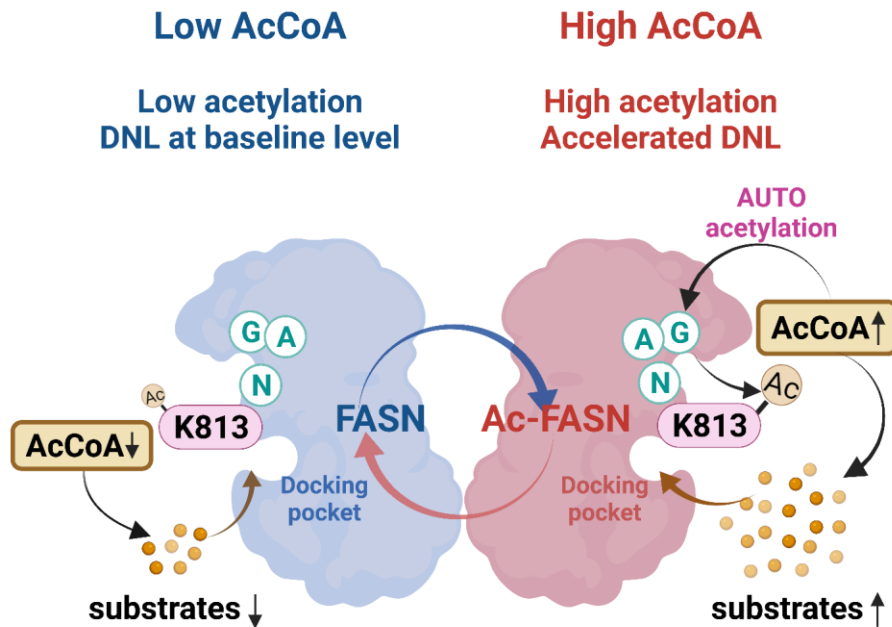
Low AcCoA

Low acetylation
DNL at baseline level

High AcCoA

High acetylation
Accelerated DNL

AUTO acetylation

G A
N
Ac
K813
AcCoA↓

FASN

Ac-FASN

A G
N
Ac
K813
AcCoA↑

Docking pocket

Docking pocket

substrates ↓

substrates ↑